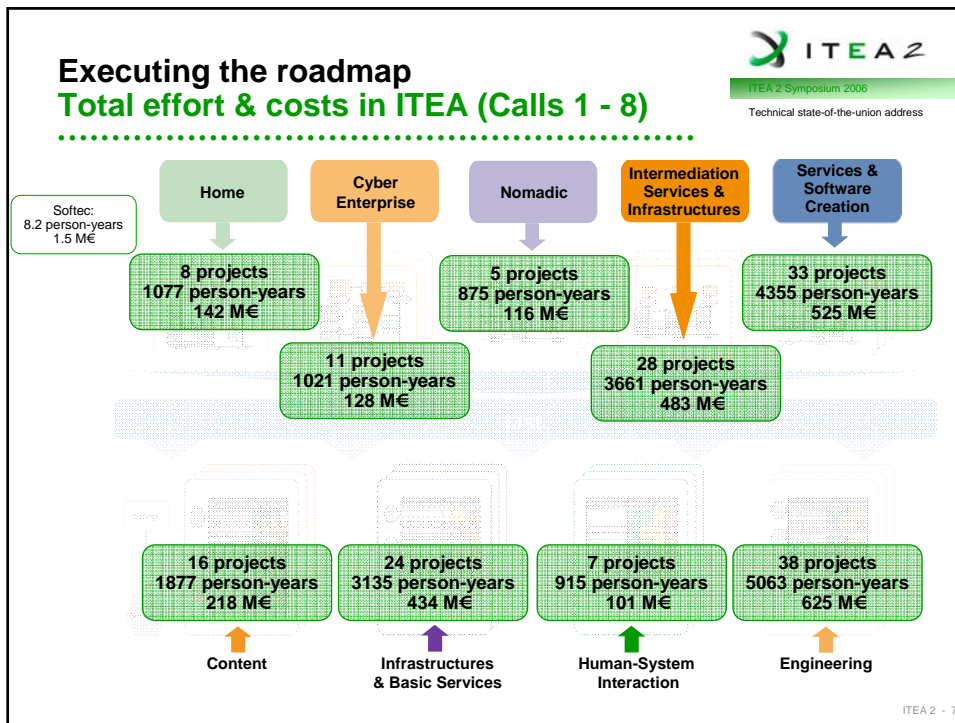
Executing the roadmap
Total effort & costs in ITEA (Calls 1 - 8)

ITEA 2

ITEA 2 Symposium 2006

Technical state-of-the-union address

Softec:
8.2 person-years
1.5 M€

Home

Cyber Enterprise

Nomadic

Intermediation Services & Infrastructures

Services & Software Creation

8 projects
1077 person-years
142 M€

5 projects
875 person-years
116 M€

33 projects
4355 person-years
525 M€

11 projects
1021 person-years
128 M€

28 projects
3661 person-years
483 M€

16 projects
1877 person-years
218 M€

24 projects
3135 person-years
434 M€

7 projects
915 person-years
101 M€

38 projects
5063 person-years
625 M€

Content

Infrastructures & Basic Services

Human-System Interaction

Engineering

ITEA 2 - 7